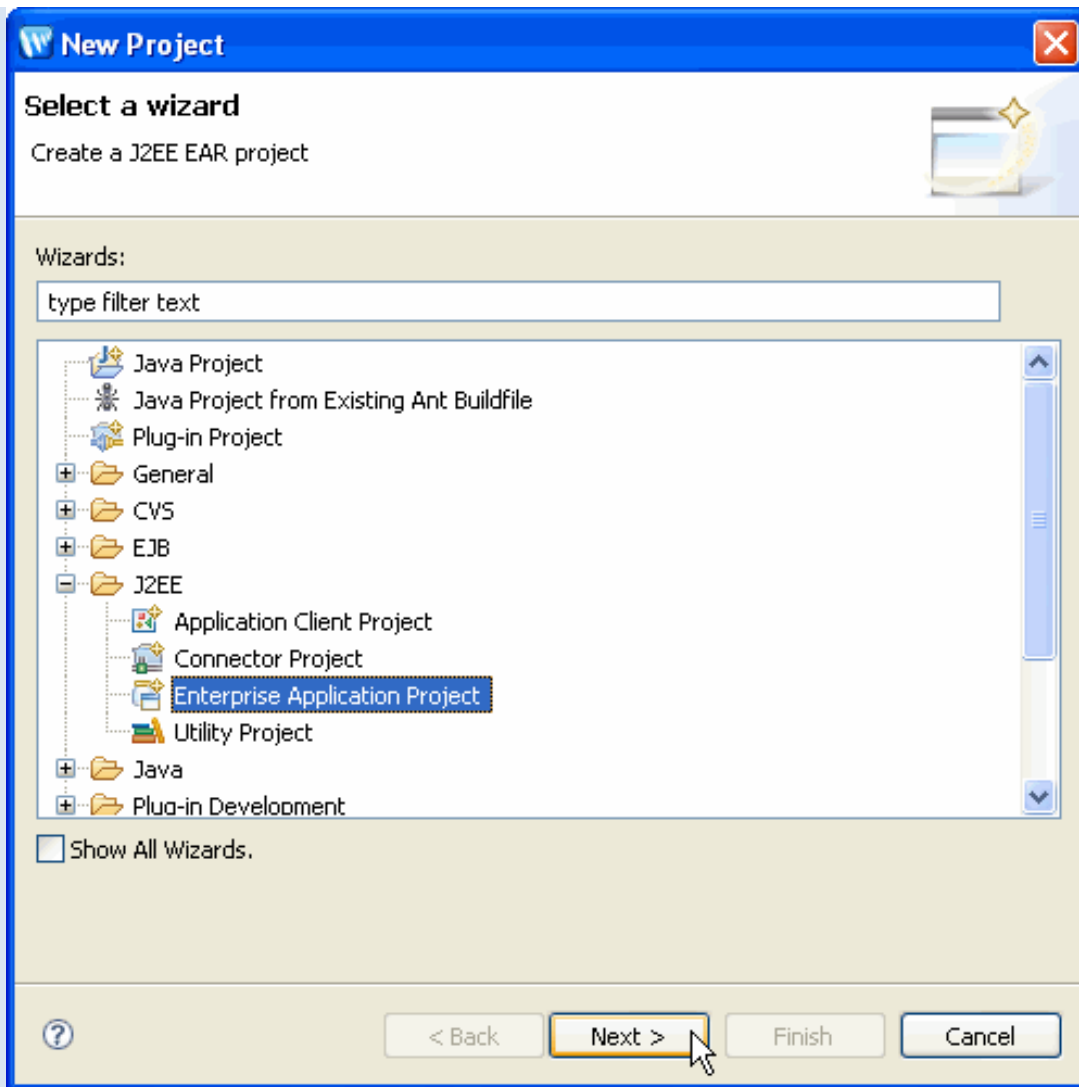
New Project

Select a wizard

Create a J2EE EAR project

Wizards:

type filter text

Java Project
Java Project from Existing Ant Buildfile
Plug-in Project
General
CVS
EJB
J2EE
Application Client Project
Connector Project
Enterprise Application Project
Utility Project
Java
Plug-in Development

Show All Wizards.

?

< Back

Next >

Finish

Cancel